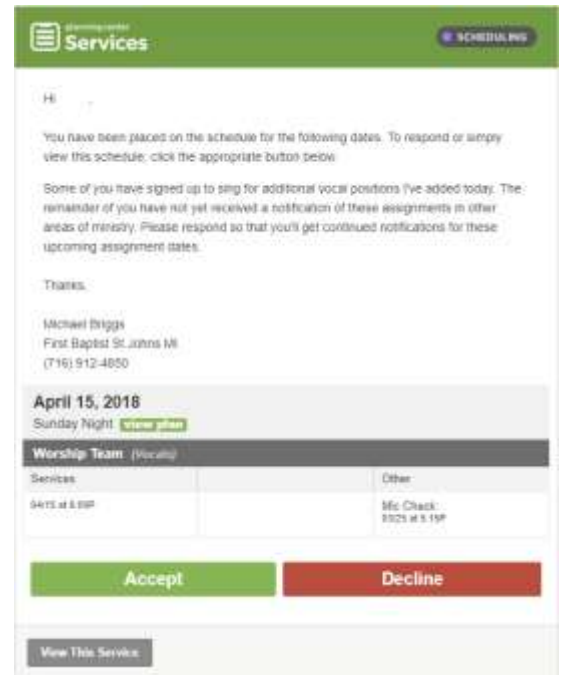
planning center
Services

SCHEDULING

Hi

You have been placed on the schedule for the following dates. To respond or simply view this schedule, click the appropriate button below.

Some of you have signed up to sing for additional vocal positions I've added today. The remainder of you have not yet received a notification of these assignments in other areas of ministry. Please respond so that you'll get continued notifications for these upcoming assignment dates.

Thanks,

Michael Briggs
First Baptist St Johns MI
(716) 912-4850

April 15, 2018
Sunday Night view plan

Worship Team (Vocals)

| Services | | Other |
|---|---|---|
| 04/15 at 6:00P | | Mic Check: 03/25 at 5:15P |

Accept

Decline

View This Service